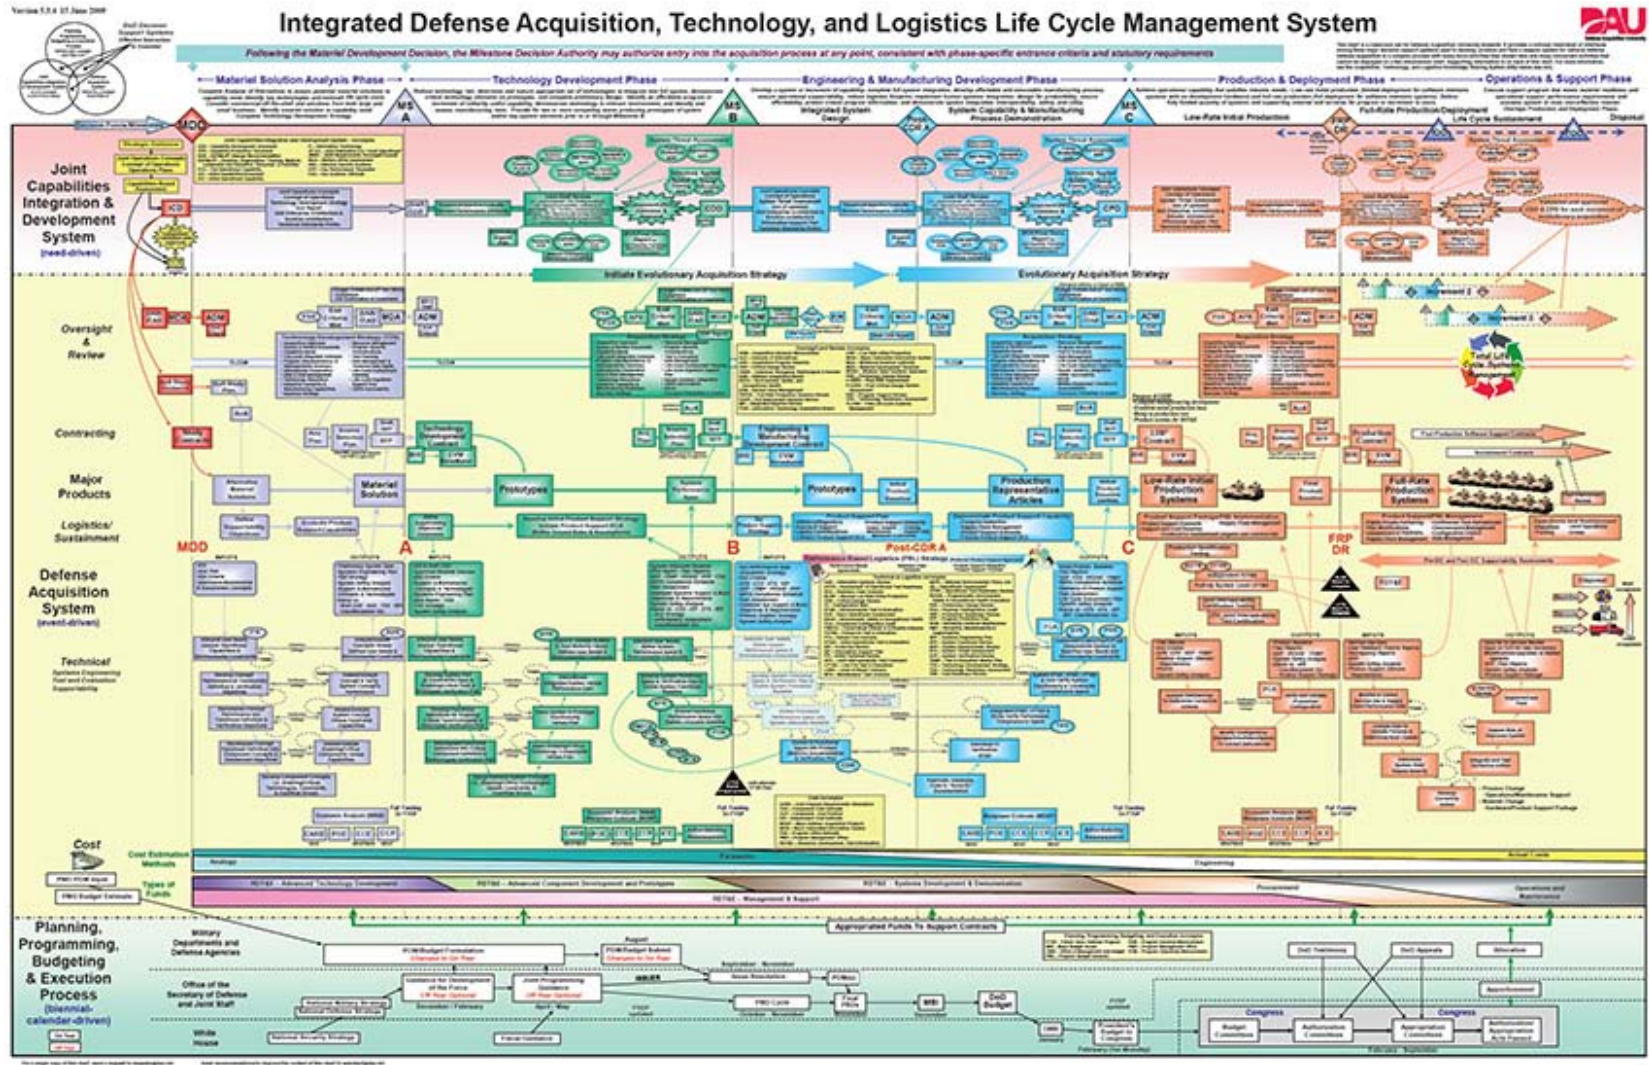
Version 5.3.4 15 June 2009

Integrated Defense Acquisition, Technology, and Logistics Life Cycle Management System

DAU

Following the Materiel Development Decision, the Milestone Decision Authority may authorize entry into the acquisition process at any point, consistent with phase-specific entrance criteria and statutory requirements

Materiel Solution Analysis Phase

Technology Development Phase

Engineering & Manufacturing Development Phase

Production & Deployment Phase

Operations & Support Phase

MDD

MS A

MS B

MS C

Integrated System Design

Post-CDR A

System Capability & Manufacturing Process Demonstration

Low-Rate Initial Production

FRP DR

Full-Rate Production/Deployment

Life Cycle Sustainment

Disposal

Joint Capabilities Integration & Development System
(need-driven)

ICD

CDD

CPD

Initiate Evolutionary Acquisition Strategy

Evolutionary Acquisition Strategy

Oversight & Review

ADM

Contracting

Major Products

Materiel Solution

Prototypes

Prototypes

Production Representative Articles

Low-Rate Initial Production Systems

Full-Rate Production Systems

Logistics/ Sustainment

MDD

A

B

C

FRP DR

Post-CDR A

Defense Acquisition System
(event-driven)

Technical

Total Life Cycle Systems Management

Cost

Cost Estimation Methods

Types of Funds

Appropriated Funds To Support Contracts

Planning, Programming, Budgeting & Execution Process
(biennial-calendar-driven)

Military Departments and Defense Agencies

Office of the Secretary of Defense and Joint Staff

White House

POM/Budget Formulation

Budget Submit

Issue Resolution

PB

MBI

DoD Budget

President's Budget to Congress

Congress

Budget Committees

Authorization Committees

Appropriation Committees

DoD Testimony

DoD Appeals

Allocation

Apportionment

National Security Strategy

Fiscal Guidance

OMB